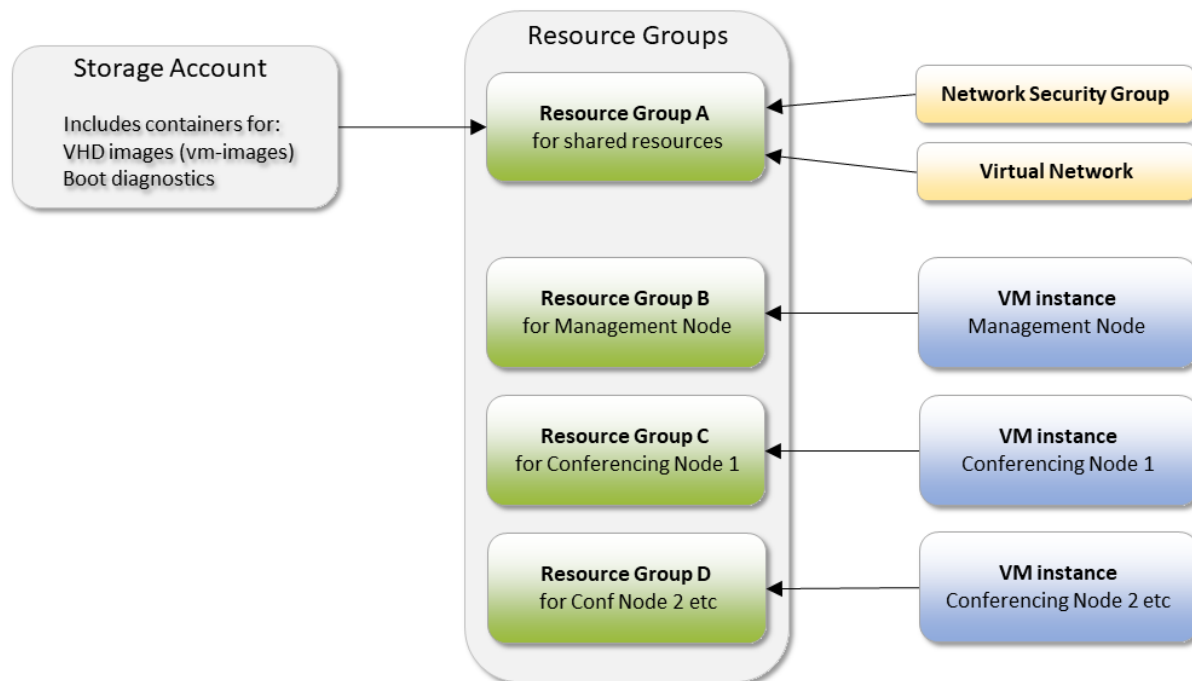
Storage Account

Includes containers for:
VHD images (vm-images)
Boot diagnostics

Resource Groups

Resource Group A
for shared resources

Resource Group B
for Management Node

Resource Group C
for Conferencing Node 1

Resource Group D
for Conf Node 2 etc

Network Security Group

Virtual Network

VM instance
Management Node

VM instance
Conferencing Node 1

VM instance
Conferencing Node 2 etc